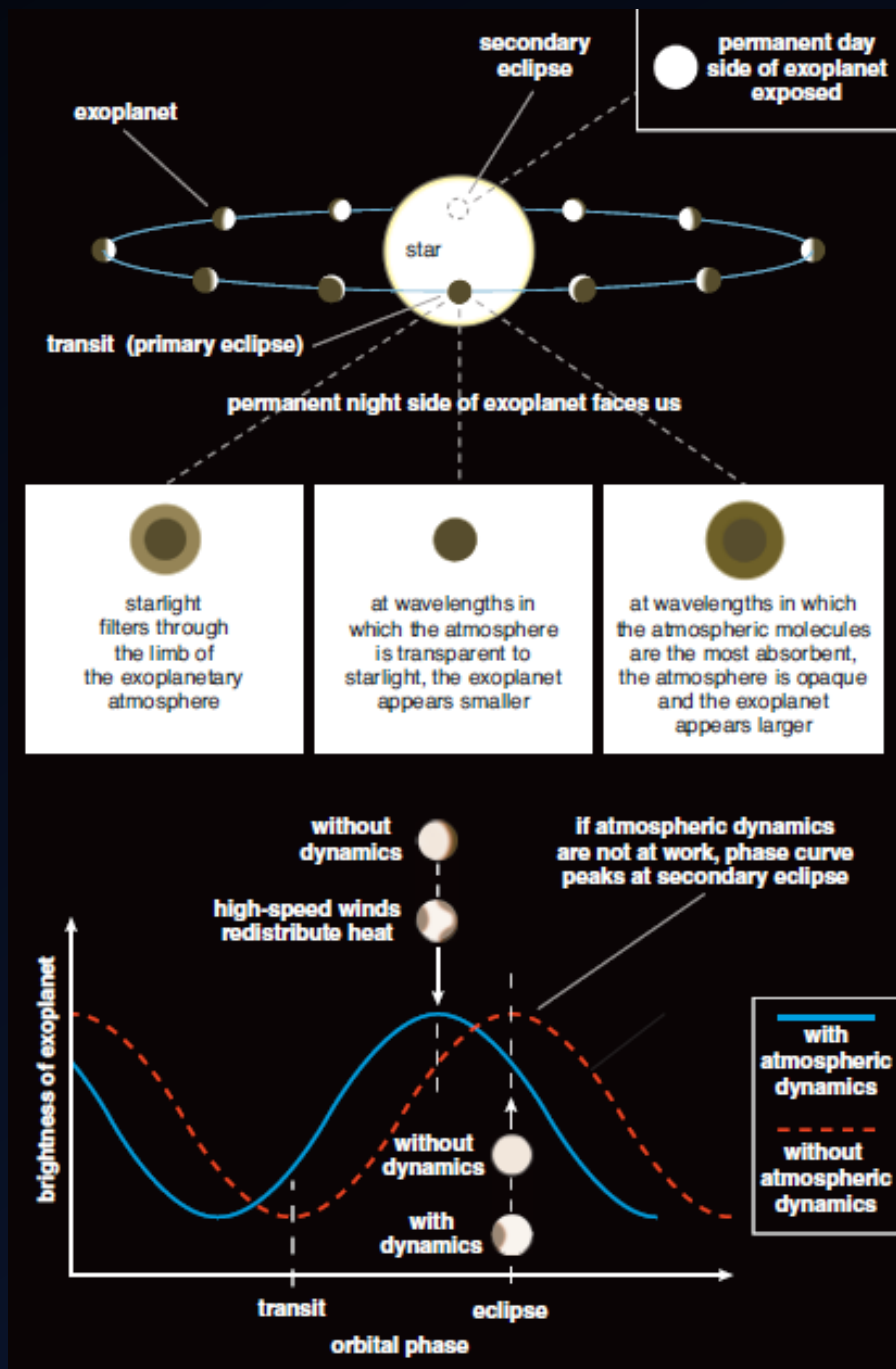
secondary eclipse

permanent day side of exoplanet exposed

exoplanet

star

transit (primary eclipse)

permanent night side of exoplanet faces us

starlight filters through the limb of the exoplanetary atmosphere

at wavelengths in which the atmosphere is transparent to starlight, the exoplanet appears smaller

at wavelengths in which the atmospheric molecules are the most absorbent, the atmosphere is opaque and the exoplanet appears larger

without dynamics

high-speed winds redistribute heat

if atmospheric dynamics are not at work, phase curve peaks at secondary eclipse

brightness of exoplanet

with atmospheric dynamics

without atmospheric dynamics

without dynamics

with dynamics

transit

eclipse

orbital phase